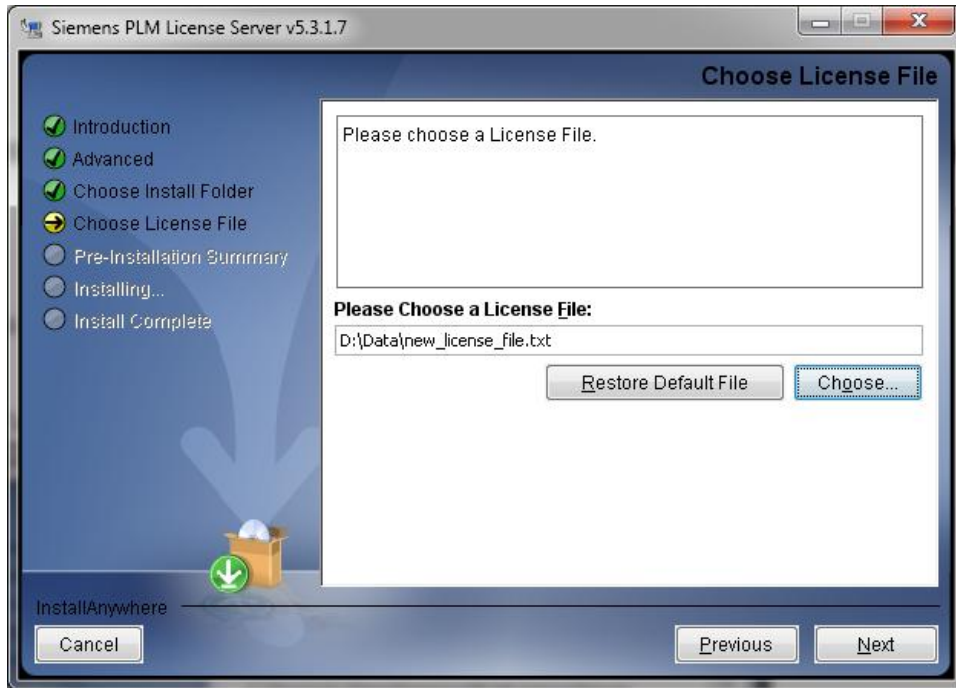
Siemens PLM License Server v5.3.1.7

Choose License File

Introduction
Advanced
Choose Install Folder
Choose License File
Pre-Installation Summary
Installing...
Install Complete

Please choose a License File.

Please Choose a License File:

D:\Data\new_license_file.txt

Restore Default File

Choose...

InstallAnywhere

Cancel

Previous

Next